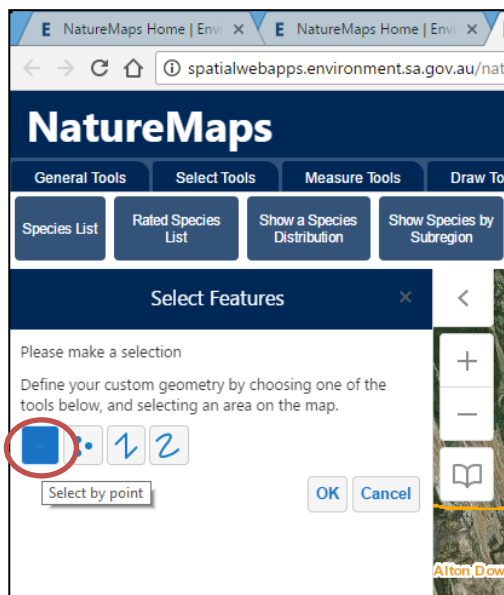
E NatureMaps Home | Envi ×
E NatureMaps Home | Envi ×

spatialwebapps.environment.sa.gov.au/nat

NatureMaps

General Tools
Select Tools
Measure Tools
Draw To

Species List
Rated Species List
Show a Species Distribution
Show Species by Subregion

Select Features ×

Please make a selection

Define your custom geometry by choosing one of the tools below, and selecting an area on the map.

Select by point

OK Cancel

<

+

−

Alton Dow